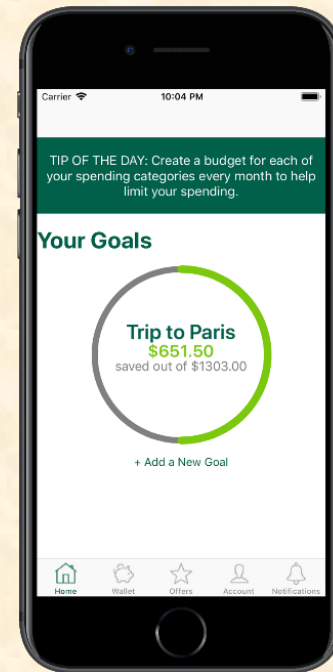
Carrier
10:04 PM

TIP OF THE DAY: Create a budget for each of your spending categories every month to help limit your spending.

Your Goals

Trip to Paris
$651.50
saved out of $1303.00

+ Add a New Goal

Home
Wallet
Offers
Account
Notifications